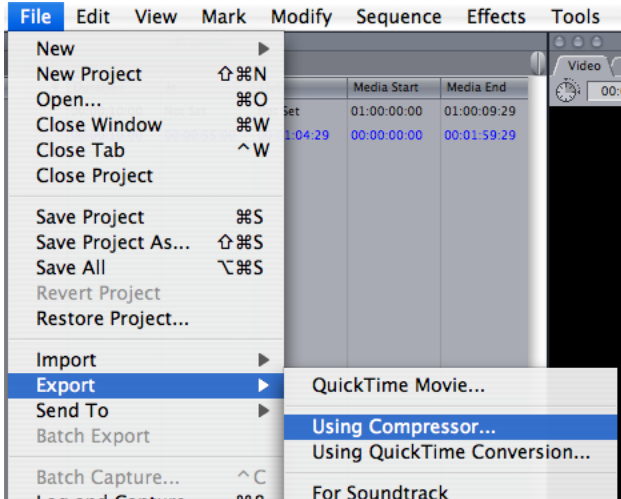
File Edit View Mark Modify Sequence Effects Tools

New
New Project ⇧⌘N
Open... ⌘O
Close Window ⌘W
Close Tab ^W
Close Project

Save Project ⌘S
Save Project As... ⇧⌘S
Save All ⌥⌘S
Revert Project
Restore Project...

Import
Export
Send To
Batch Export

Batch Capture... ^C
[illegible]

| | Media Start | Media End |
|---|---|---|
| Set | 01:00:00:00 | 01:00:09:29 |
| 1:04:29 | 00:00:00:00 | 00:01:59:29 |

Video
00:

QuickTime Movie...
Using Compressor...
Using QuickTime Conversion...
For Soundtrack